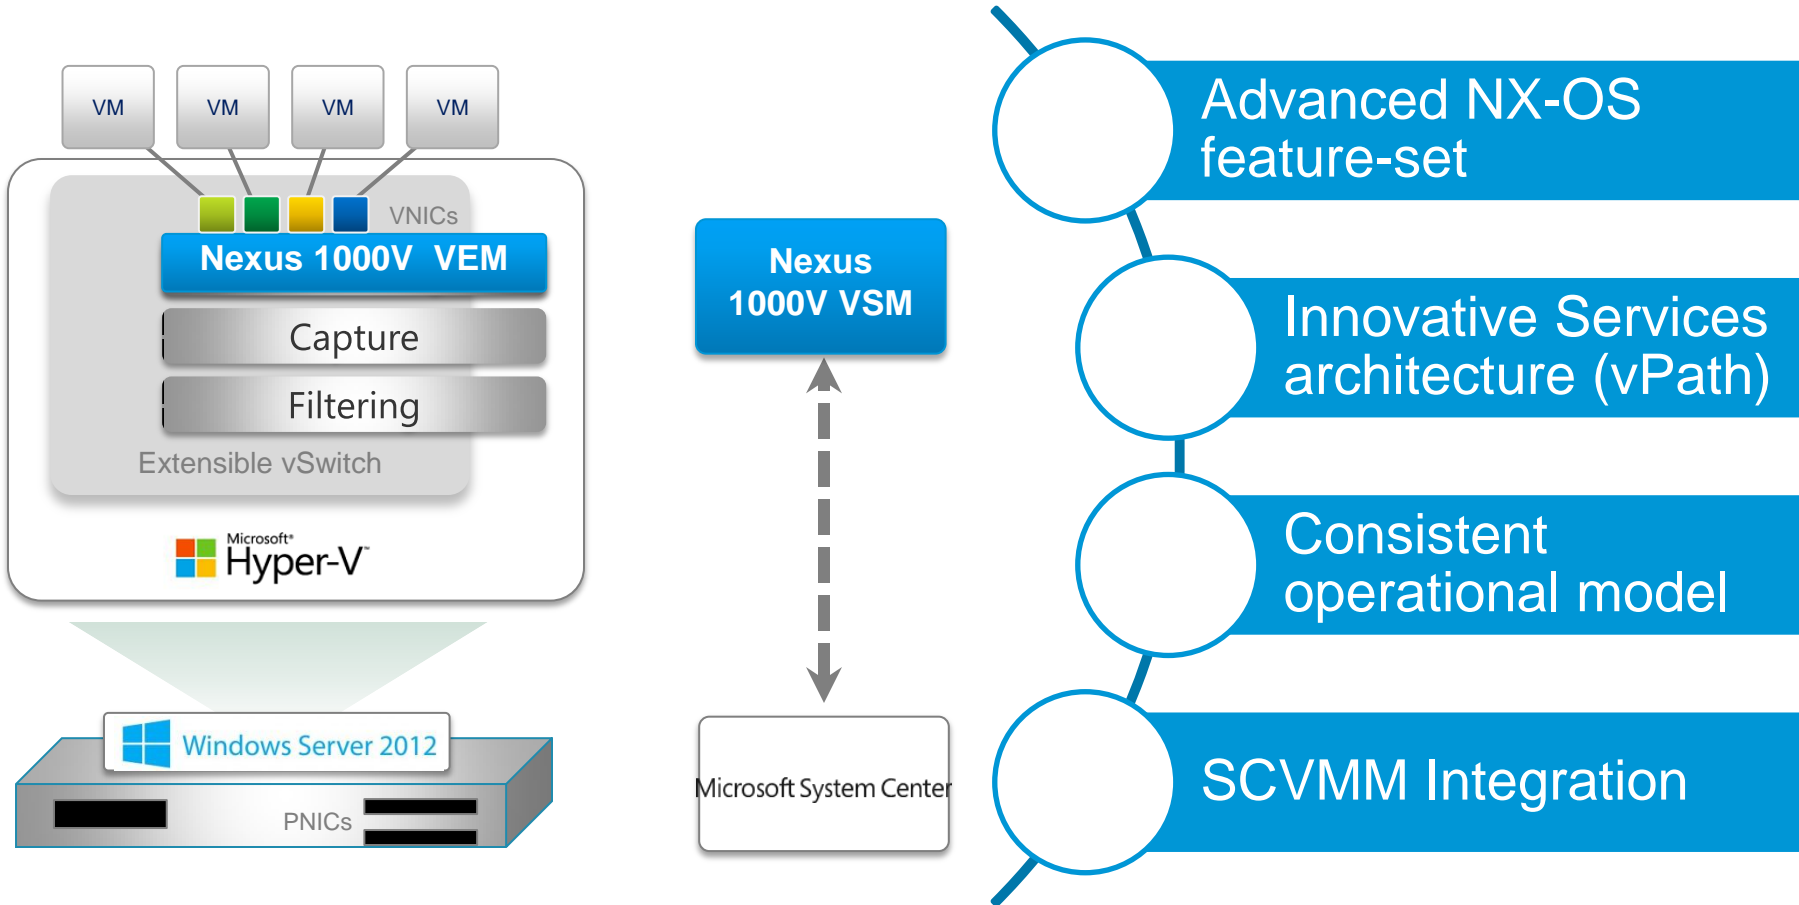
VM VM VM VM

VNICs

Nexus 1000V VEM

Capture

Filtering

Extensible vSwitch

Microsoft Hyper-V

Windows Server 2012

PNICs

Nexus 1000V VSM

Microsoft System Center

Advanced NX-OS feature-set

Innovative Services architecture (vPath)

Consistent operational model

SCVMM Integration